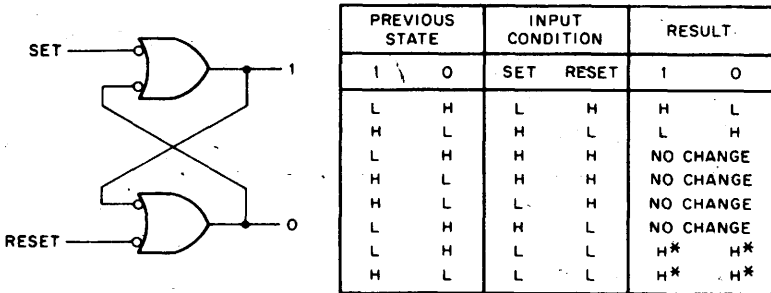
SET

RESET

1

0

| PREVIOUS STATE | | INPUT CONDITION | | RESULT | |
|---|---|---|---|---|---|
| 1 | 0 | SET | RESET | 1 | 0 |
| L | H | L | H | H | L |
| H | L | H | L | L | H |
| L | H | H | H | NO CHANGE | |
| H | L | H | H | NO CHANGE | |
| H | L | L | H | NO CHANGE | |
| L | H | H | L | NO CHANGE | |
| L | H | L | L | H* | H* |
| H | L | L | L | H* | H* |